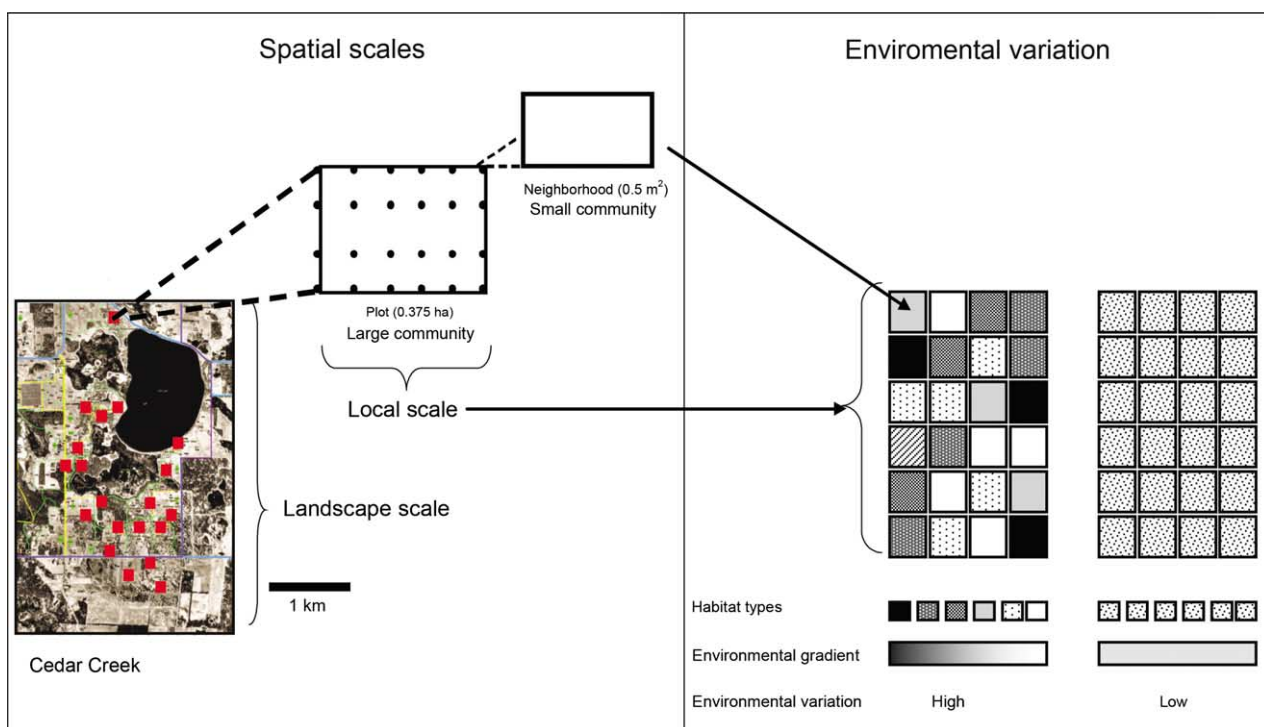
Spatial scales

Neighborhood (0.5 m$^2$)
Small community

Plot (0.375 ha)
Large community

Local scale

Landscape scale

1 km

Cedar Creek

Enviromental variation

Habitat types

Environmental gradient

Environmental variation

High

Low